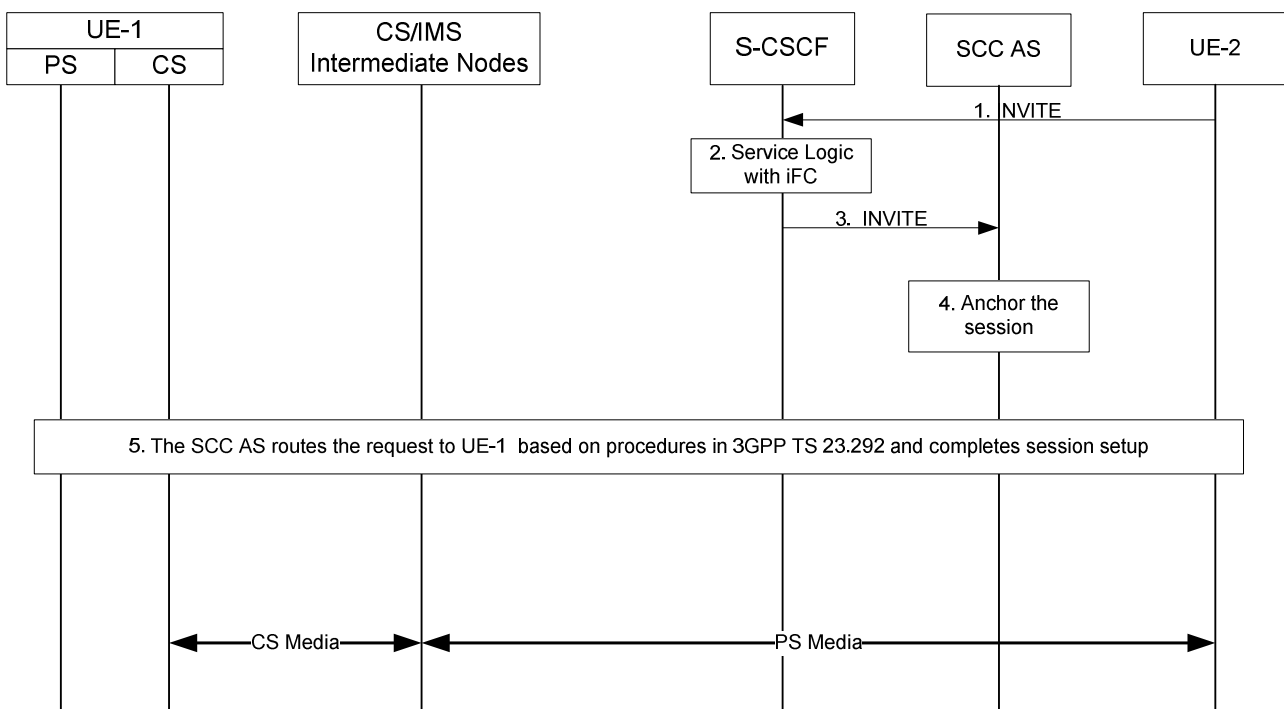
UE-1
PS
CS
CS/IMS Intermediate Nodes
S-CSCF
SCC AS
UE-2
1. NVITE
2. Service Logic with iFC
3. INVITE
4. Anchor the session
5. The SCC AS routes the request to UE-1 based on procedures in 3GPP TS 23.292 and completes session setup
CS Media
PS Media